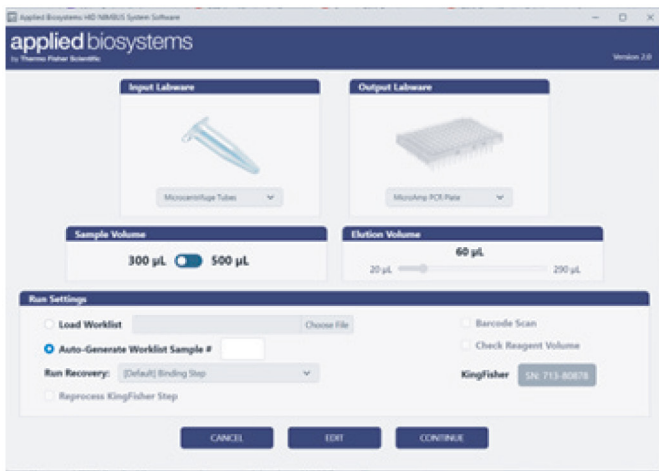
Applied Biosystems HID NIMBUS System Software

applied biosystems
by Thermo Fisher Scientific

Version 2.0

Input Labware

Microcentrifuge Tubes

Output Labware

MicroAmp PCR Plate

Sample Volume

300 µL 500 µL

Elution Volume

60 µL

20 µL 200 µL

Run Settings

Load Worklist

Choose File

Barcode Scan

Auto-Generate Worklist Sample #

Check Reagent Volume

Run Recovery: [Default] Binding Step

KingFisher SN: 713-80878

Reprocess KingFisher Step

CANCEL

EDIT

CONTINUE